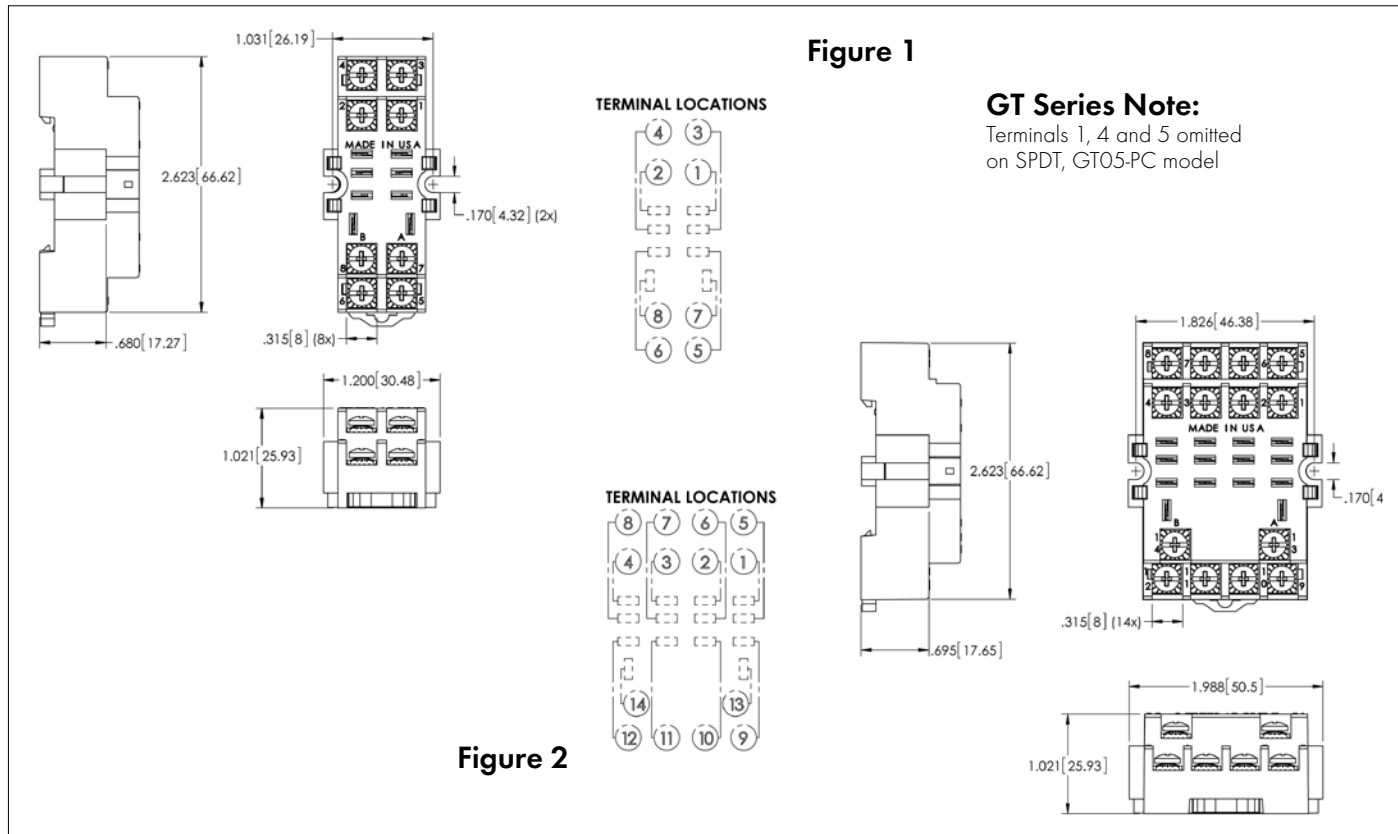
1.031[26.19]

Figure 1

TERMINAL LOCATIONS

GT Series Note:
Terminals 1, 4 and 5 omitted on SPDT, GT05-PC model

4 3
2 1
MADE IN USA
B A
8 7
6 5

2.623[66.62]

.170[4.32] (2x)

.680[17.27]

.315[8] (8x)

4 3
2 1
8 7
6 5

1.200[30.48]

1.021[25.93]

TERMINAL LOCATIONS

8 7 6 5
4 3 2 1
14 13
12 11 10 9

Figure 2

1.826[46.38]

8 7 6 5
4 3 2 1
MADE IN USA
B A
14 13
12 11 10 9

2.623[66.62]

.170[4

.315[8] (14x)

.695[17.65]

1.988[50.5]

1.021[25.93]